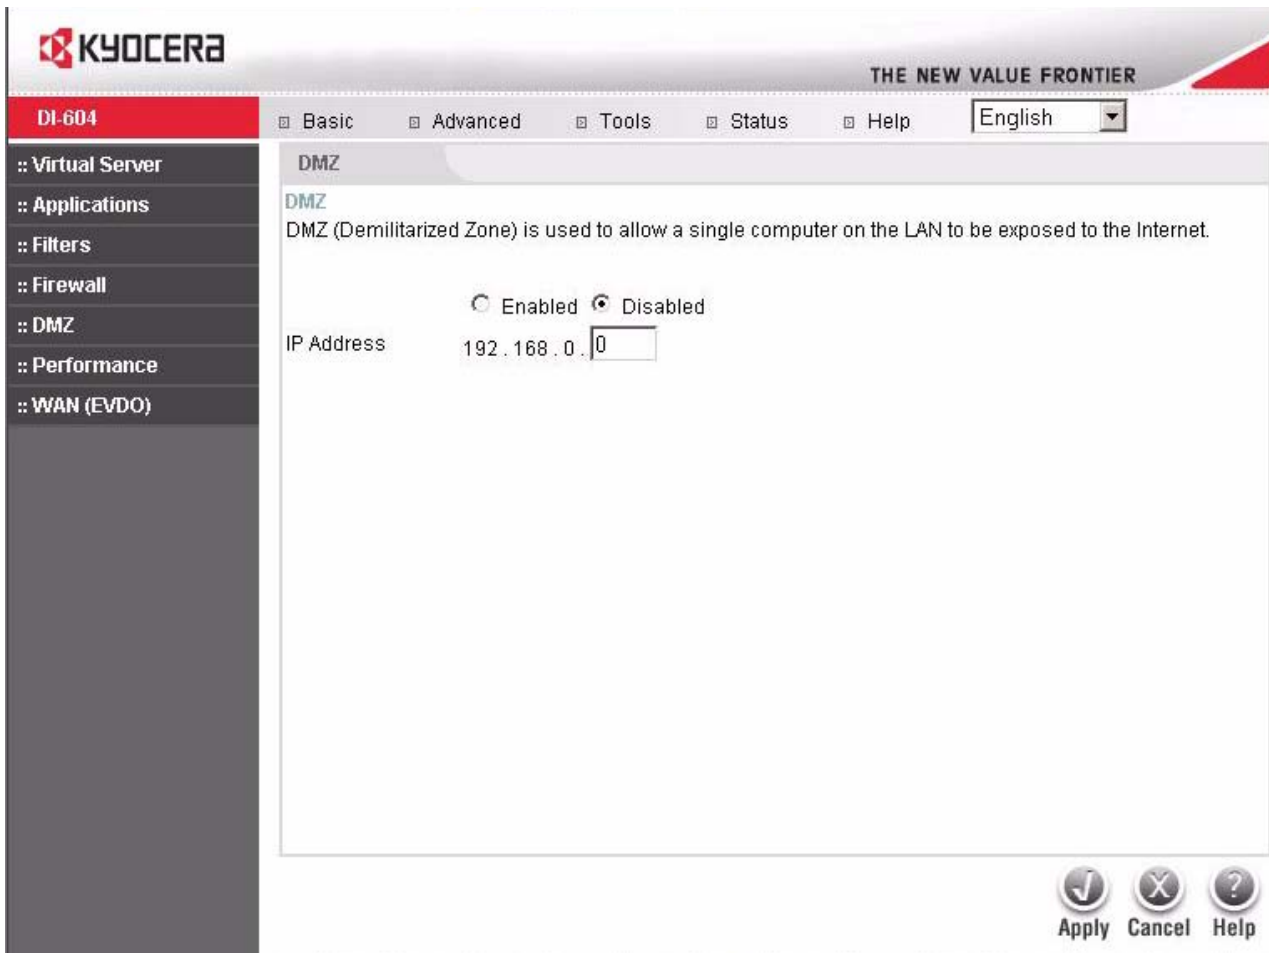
KYOCERA

THE NEW VALUE FRONTIER

DI-604

Basic Advanced Tools Status Help English

:: Virtual Server
:: Applications
:: Filters
:: Firewall
:: DMZ
:: Performance
:: WAN (EVDO)

DMZ

DMZ

DMZ (Demilitarized Zone) is used to allow a single computer on the LAN to be exposed to the Internet.

Enabled Disabled

IP Address 192 . 168 . 0 . 0

Apply Cancel Help